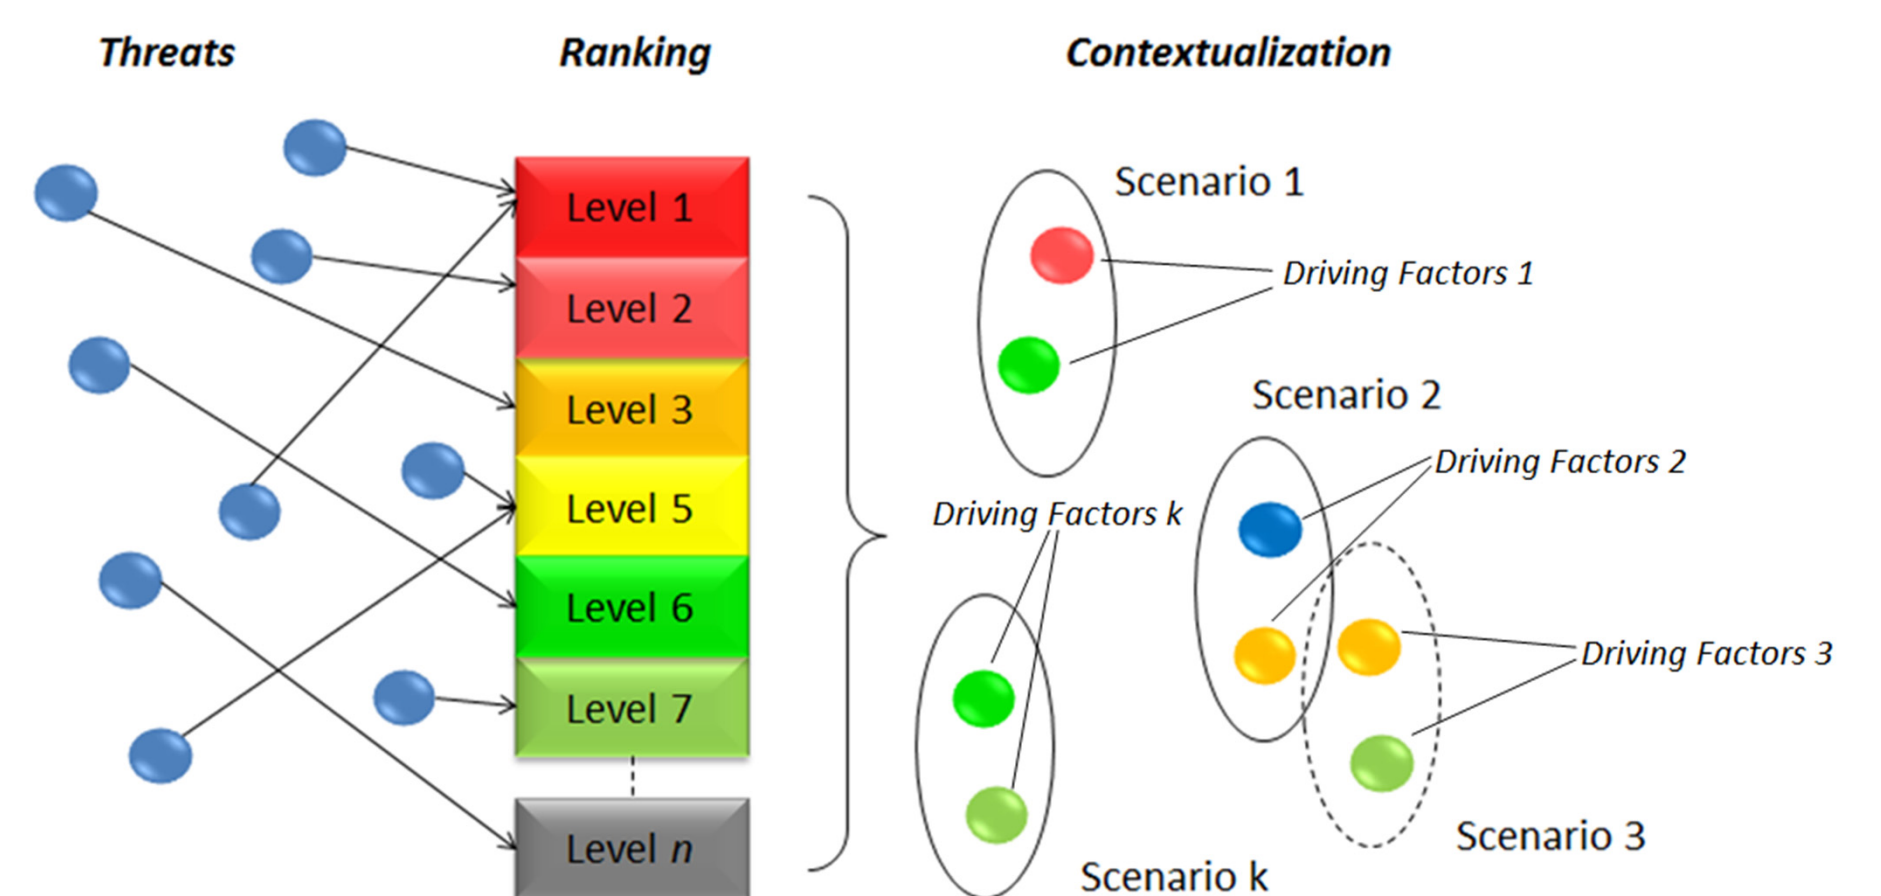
Threats

Ranking

Contextualization

Level 1

Level 2

Level 3

Level 5

Level 6

Level 7

Level $n$

Scenario 1

Driving Factors 1

Scenario 2

Driving Factors 2

Driving Factors k

Driving Factors 3

Scenario 3

Scenario k